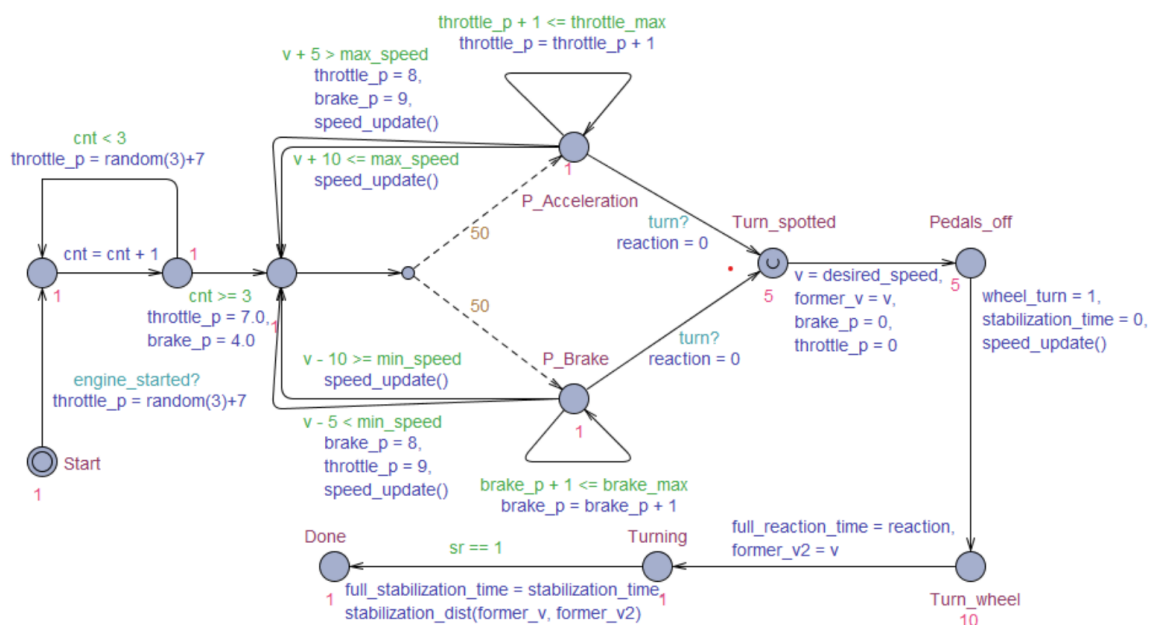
throttle_p + 1 <= throttle_max
throttle_p = throttle_p + 1

v + 5 > max_speed
throttle_p = 8,
brake_p = 9,
speed_update()

cnt < 3
throttle_p = random(3)+7

v + 10 <= max_speed
speed_update()

1

P_Acceleration

turn?
reaction = 0

Turn_spotted

Pedals_off

50

cnt = cnt + 1

1

1

v = desired_speed,
former_v = v,
brake_p = 0,
throttle_p = 0

5

5

wheel_turn = 1,
stabilization_time = 0,
speed_update()

cnt >= 3
throttle_p = 7.0,
brake_p = 4.0

1

50

turn?
reaction = 0

v - 10 >= min_speed
speed_update()

P_Brake

engine_started?
throttle_p = random(3)+7

v - 5 < min_speed
brake_p = 8,
throttle_p = 9,
speed_update()

1

Start

1

brake_p + 1 <= brake_max
brake_p = brake_p + 1

full_reaction_time = reaction,
former_v2 = v

Done

sr == 1

Turning

1

full_stabilization_time = stabilization_time,
stabilization_dist(former_v, former_v2)

1

Turn_wheel

10